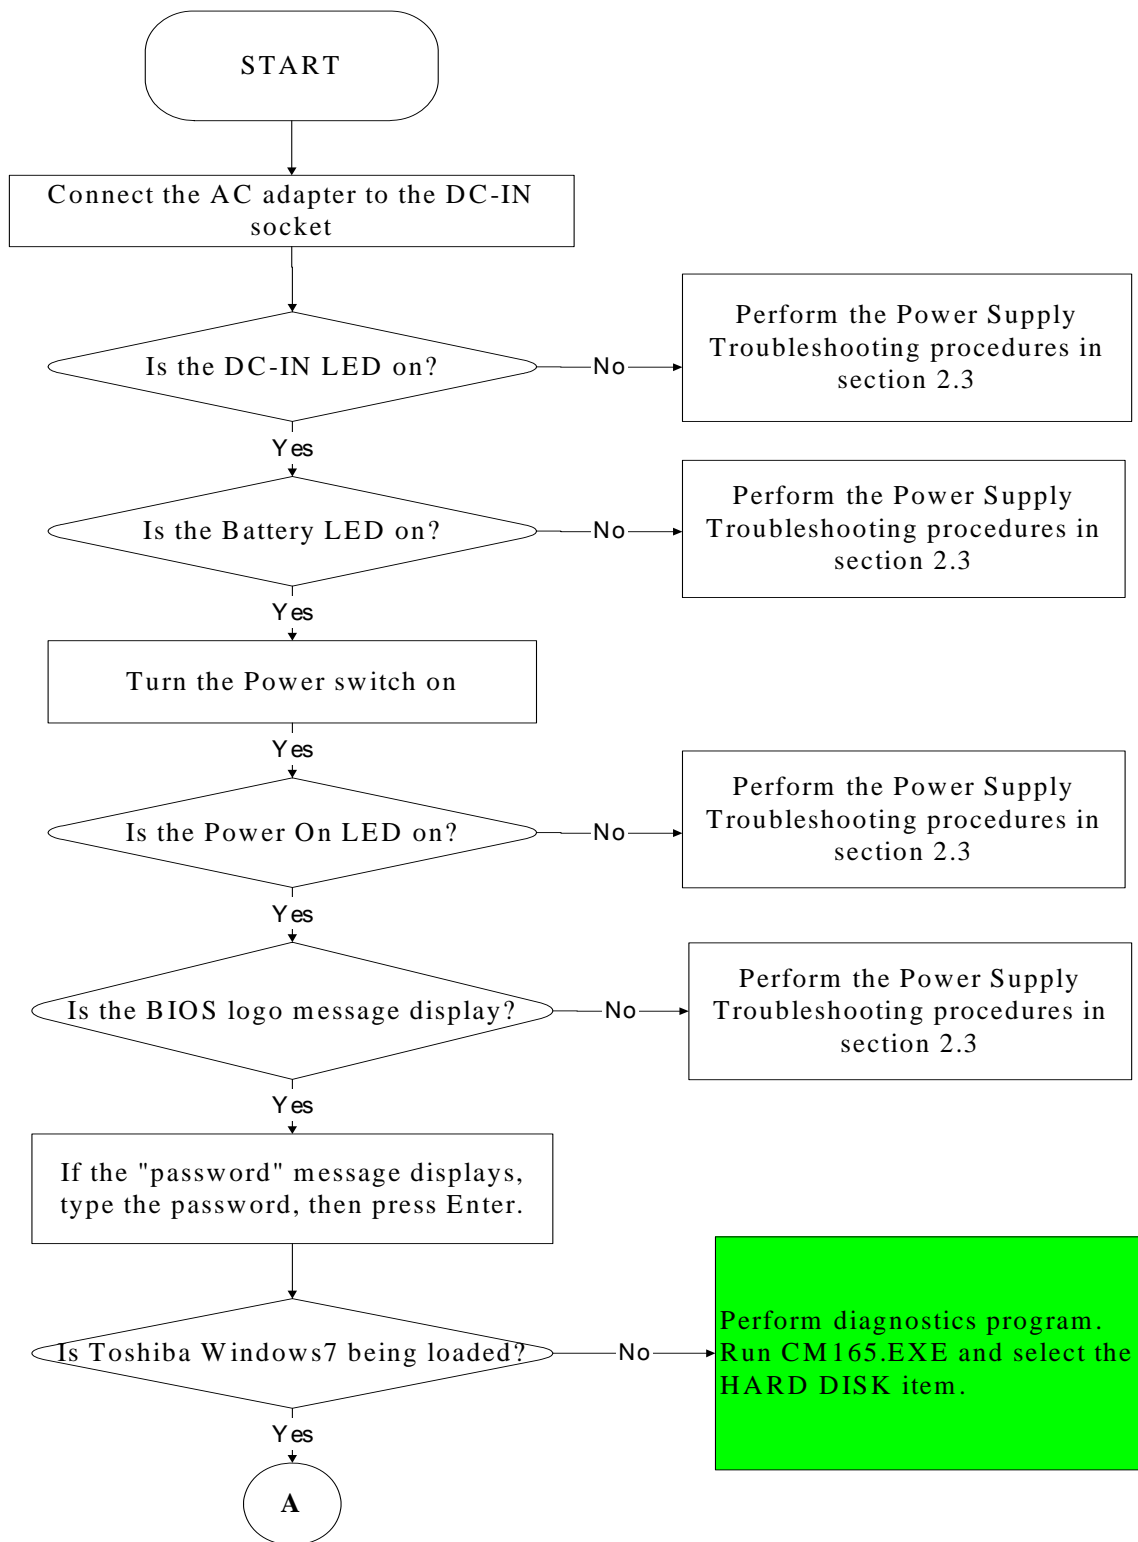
START

Connect the AC adapter to the DC-IN socket

Is the DC-IN LED on?

No

Perform the Power Supply Troubleshooting procedures in section 2.3

Yes

Is the Battery LED on?

No

Perform the Power Supply Troubleshooting procedures in section 2.3

Yes

Turn the Power switch on

Yes

Is the Power On LED on?

No

Perform the Power Supply Troubleshooting procedures in section 2.3

Yes

Is the BIOS logo message display?

No

Perform the Power Supply Troubleshooting procedures in section 2.3

Yes

If the "password" message displays, type the password, then press Enter.

Is Toshiba Windows7 being loaded?

No

Perform diagnostics program. Run CM165.EXE and select the HARD DISK item.

Yes

A